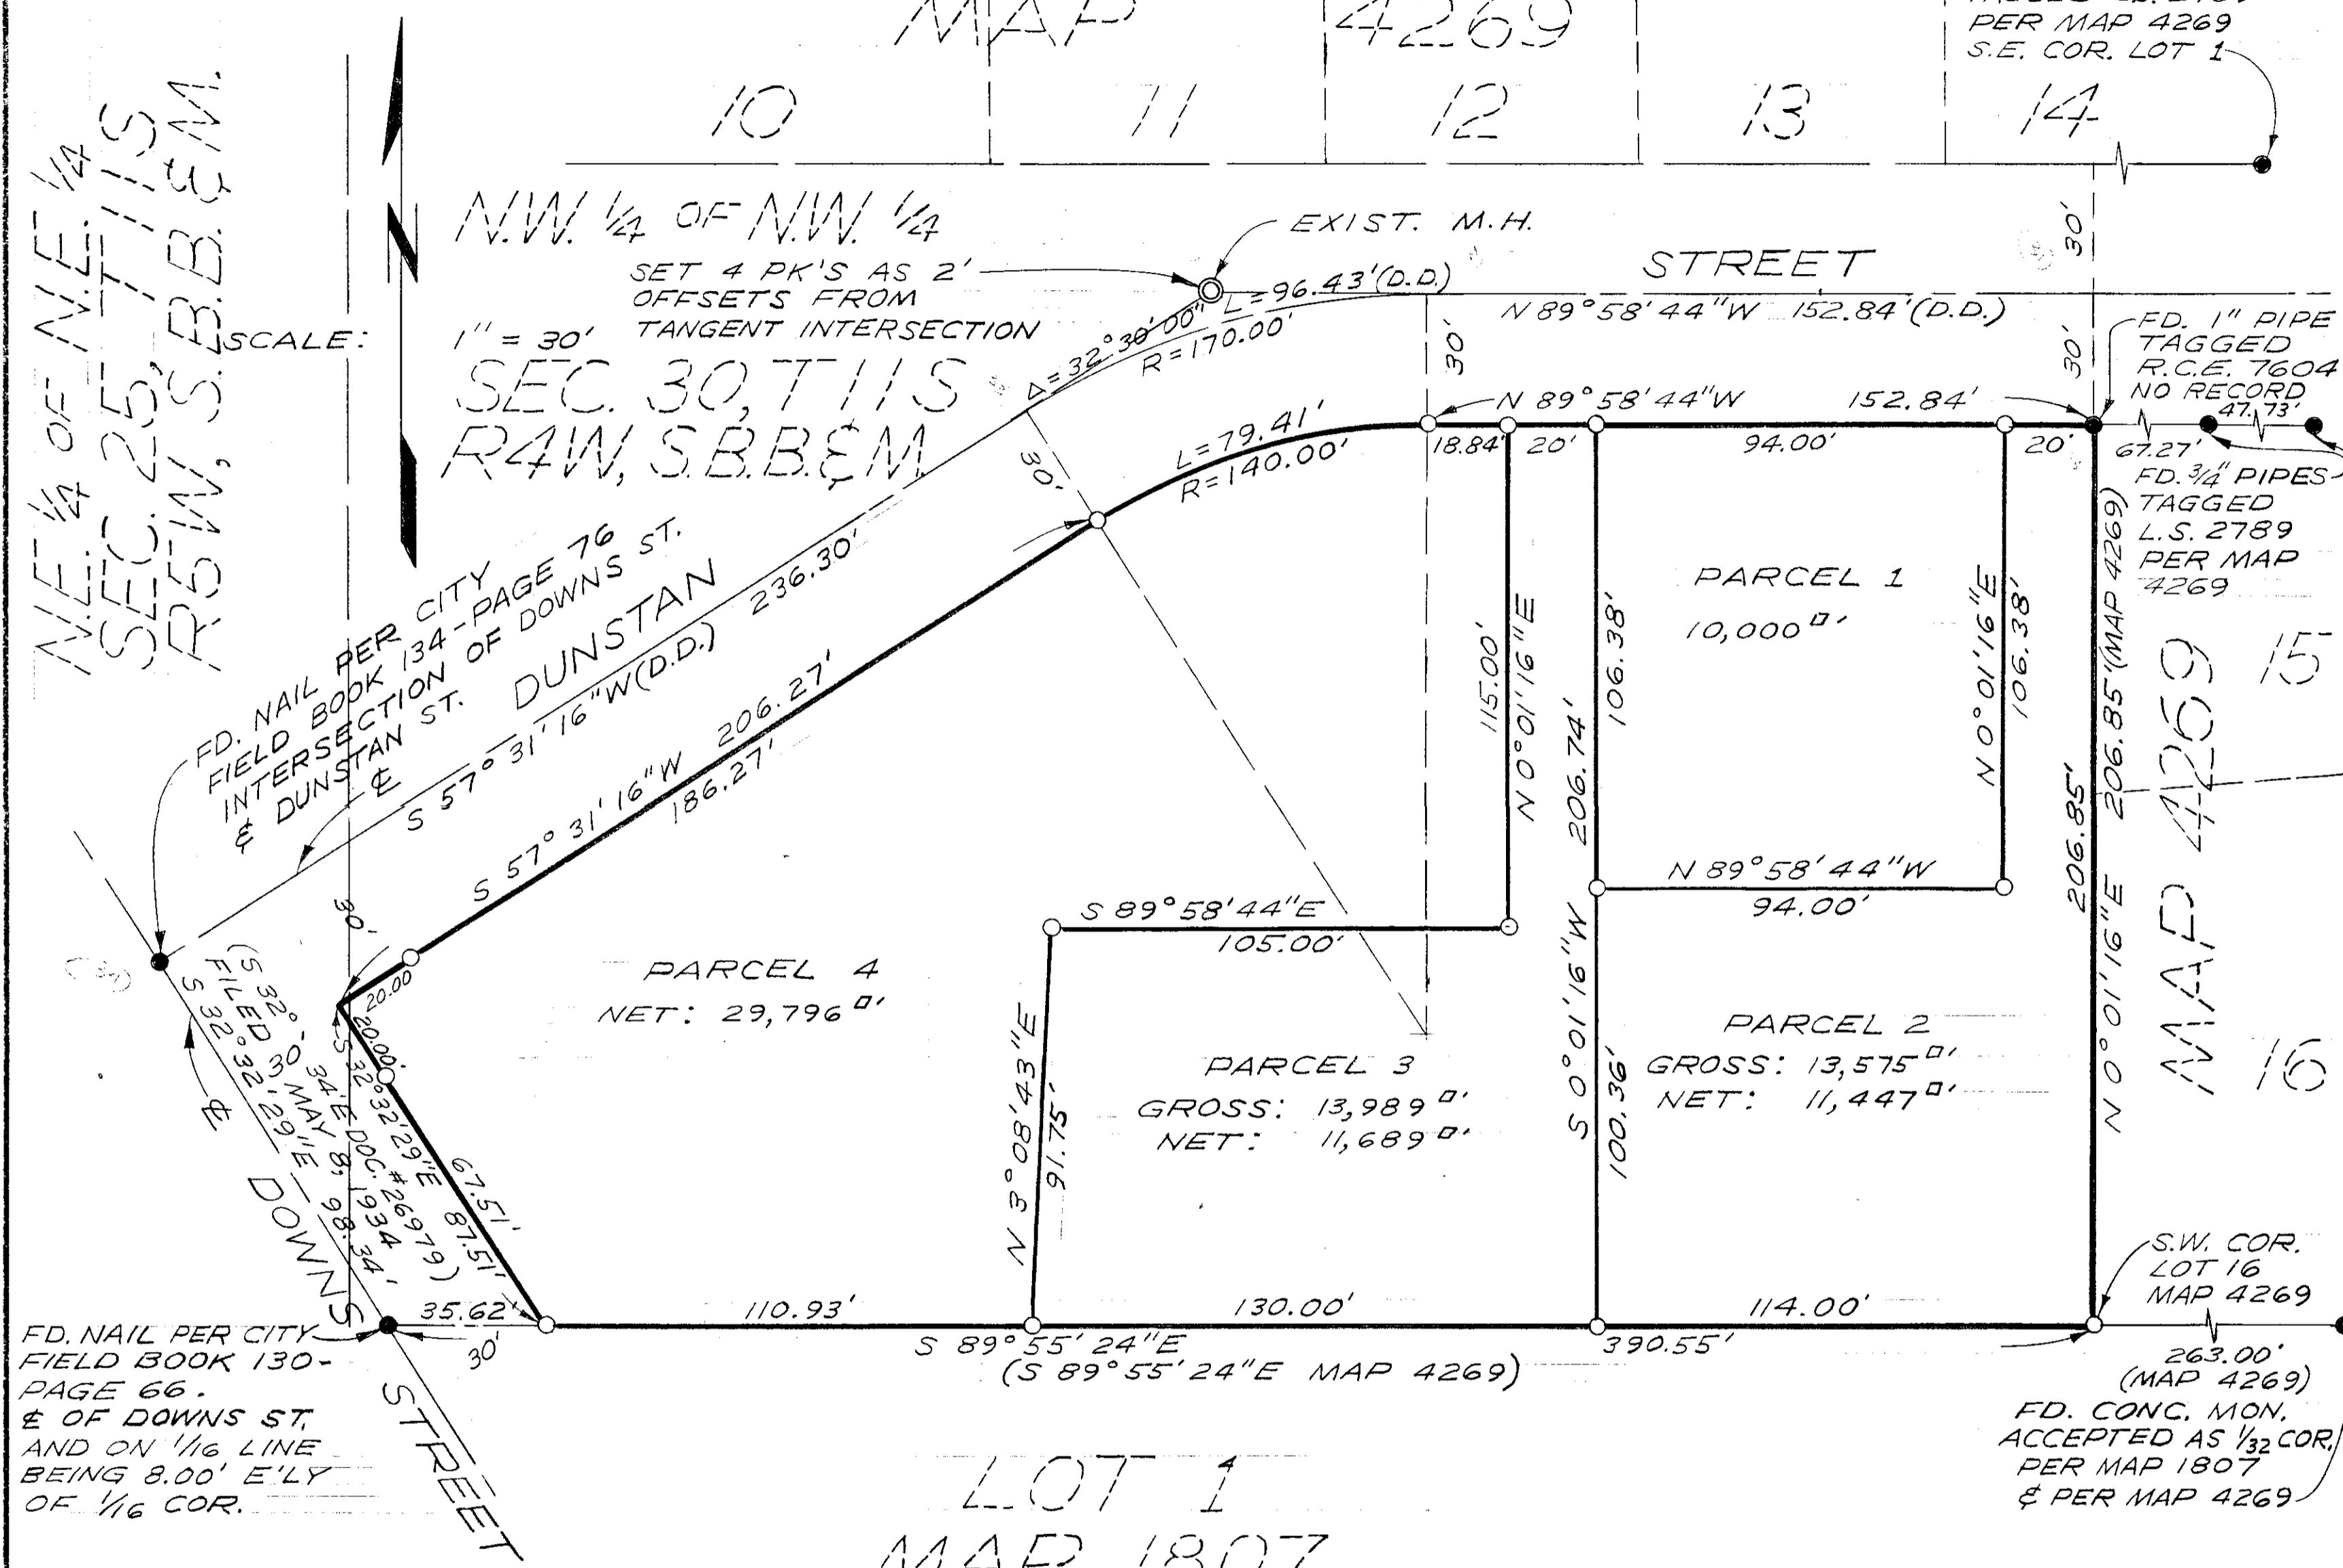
MAP 4269

PER MAP 4269
S.E. COR. LOT 1

10 11 12 13 14

N.E. ¼ OF N.E. ¼
SEC. 25, T11S
R5W, S.B.B.M.

SCALE:
1" = 30'

N.W. ¼ OF N.W. ¼
SEC. 30, T11S
R4W, S.B.B.&M.

EXIST. M.H.

SET 4 PK'S AS 2' OFFSETS FROM TANGENT INTERSECTION

STREET

$\Delta = 32°30'00"$ L=96.43'(D.D.) R=170.00'

N 89°58'44"W 152.84'(D.D.)

30' 30' 30'

FD. 1" PIPE TAGGED R.C.E. 7604 NO RECORD

47.73'
67.27'

FD. ¾" PIPES TAGGED L.S. 2789 PER MAP 4269

N 89°58'44"W 152.84'

L=79.41' R=140.00'

18.84' 20' 94.00' 20'

30'

PARCEL 1
10,000 □'

115.00' N 0°01'16"E
206.74'
106.38'
N 0°01'16"E 106.38'

206.85'(MAP 4269)
206.85' N 0°01'16"E

MAP 4269
15
16

FD. NAIL PER CITY FIELD BOOK 134-PAGE 76 INTERSECTION OF DOWNS ST. & DUNSTAN ST.

DUNSTAN
S 57°31'16"W(D.D.) 236.30'
S 57°31'16"W 206.27'
S 57°31'16"W 186.27'
℄

N 89°58'44"W
94.00'

S 89°58'44"E
105.00'

30'

PARCEL 4
NET: 29,796 □'

20.00
20.00'

(S 32°30'34"E DOC. #26979 FILED MAY 8, 1934)
S 32°32'29"E 98.34'
S 32°32'29"E 87.51'
67.51'

℄ DOWNS

N 3°08'43"E 91.75'

PARCEL 3
GROSS: 13,989 □'
NET: 11,689 □'

S 0°01'16"W 100.36'

PARCEL 2
GROSS: 13,575 □'
NET: 11,447 □'

S.W. COR. LOT 16 MAP 4269

35.62' 110.93' 130.00' 114.00'
30'

S 89°55'24"E
(S 89°55'24"E MAP 4269)
390.55'

263.00'
(MAP 4269)

FD. NAIL PER CITY FIELD BOOK 130-PAGE 66. ℄ OF DOWNS ST. AND ON 1/16 LINE BEING 8.00' E'LY OF 1/16 COR.

STREET

LOT 1
MAP 1807

FD. CONC. MON. ACCEPTED AS 1/32 COR. PER MAP 1807 & PER MAP 4269